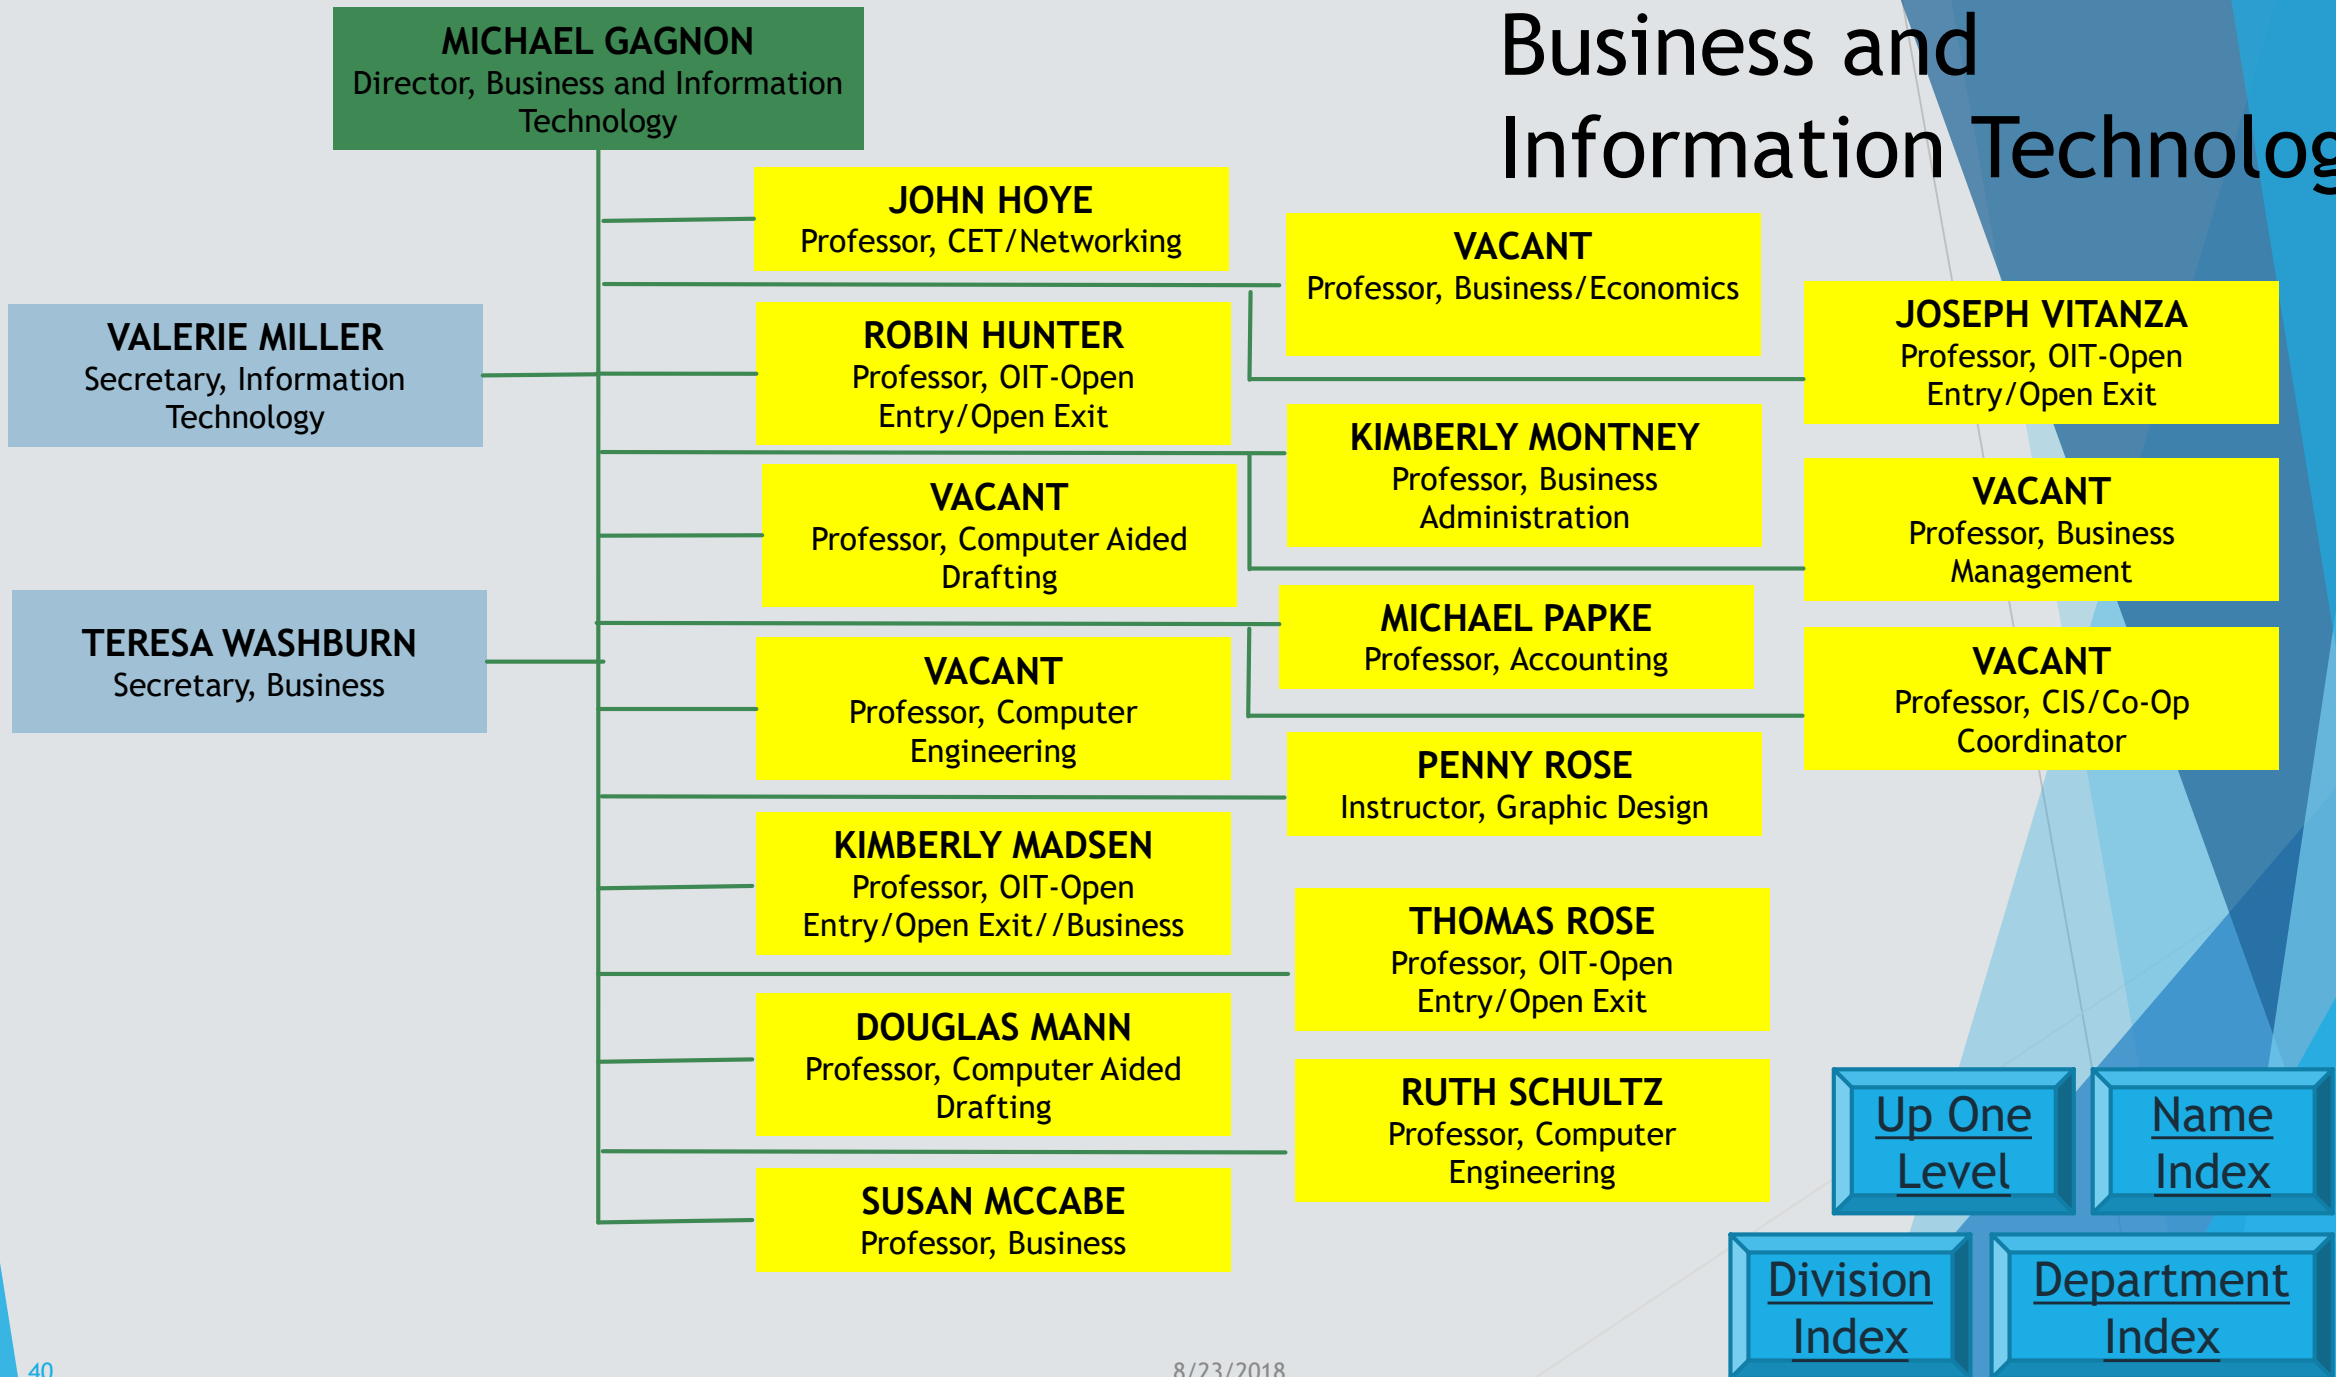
Business and Information Technolog

MICHAEL GAGNON
Director, Business and Information Technology

VALERIE MILLER
Secretary, Information Technology

TERESA WASHBURN
Secretary, Business

JOHN HOYE
Professor, CET/Networking

ROBIN HUNTER
Professor, OIT-Open Entry/Open Exit

VACANT
Professor, Computer Aided Drafting

VACANT
Professor, Computer Engineering

KIMBERLY MADSEN
Professor, OIT-Open Entry/Open Exit//Business

DOUGLAS MANN
Professor, Computer Aided Drafting

SUSAN MCCABE
Professor, Business

VACANT
Professor, Business/Economics

KIMBERLY MONTNEY
Professor, Business Administration

MICHAEL PAPKE
Professor, Accounting

PENNY ROSE
Instructor, Graphic Design

THOMAS ROSE
Professor, OIT-Open Entry/Open Exit

RUTH SCHULTZ
Professor, Computer Engineering

JOSEPH VITANZA
Professor, OIT-Open Entry/Open Exit

VACANT
Professor, Business Management

VACANT
Professor, CIS/Co-Op Coordinator

Up One Level

Name Index

Division Index

Department Index

40

8/23/2018